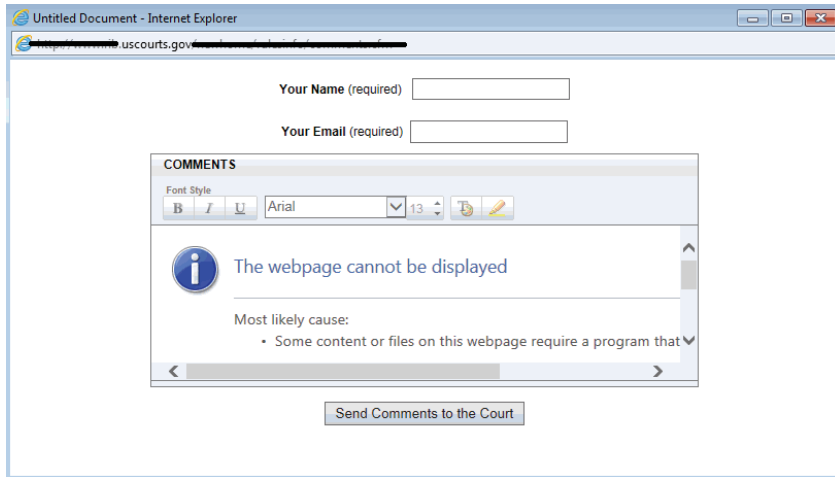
Untitled Document - Internet Explorer

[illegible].uscourts.gov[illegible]

Your Name (required)

Your Email (required)

COMMENTS

Font Style

B I U Arial 13

The webpage cannot be displayed

Most likely cause:

• Some content or files on this webpage require a program that

Send Comments to the Court